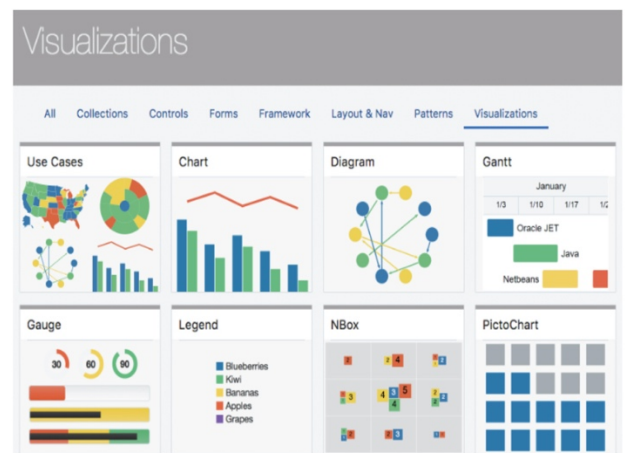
Visualizations

All Collections Controls Forms Framework Layout & Nav Patterns Visualizations

Use Cases

Chart

Diagram

Gantt

January

1/3 1/10 1/17 1/2

Oracle JET

Java

Netbeans

Gauge

30 60 90

Legend

Blueberries
Kiwi
Bananas
Apples
Grapes

NBox

2 4
3 4 3 5 2
4
2 3 2

PictoChart